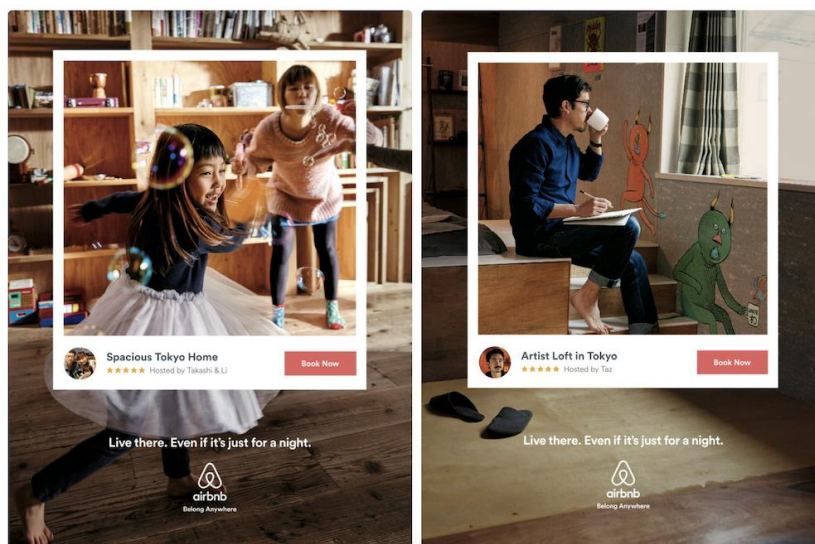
Spacious Tokyo Home
★★★★★ Hosted by Takashi & Li
Book Now

Live there. Even if it's just for a night.

airbnb
Belong Anywhere

Artist Loft in Tokyo
★★★★★ Hosted by Taz
Book Now

Live there. Even if it's just for a night.

airbnb
Belong Anywhere